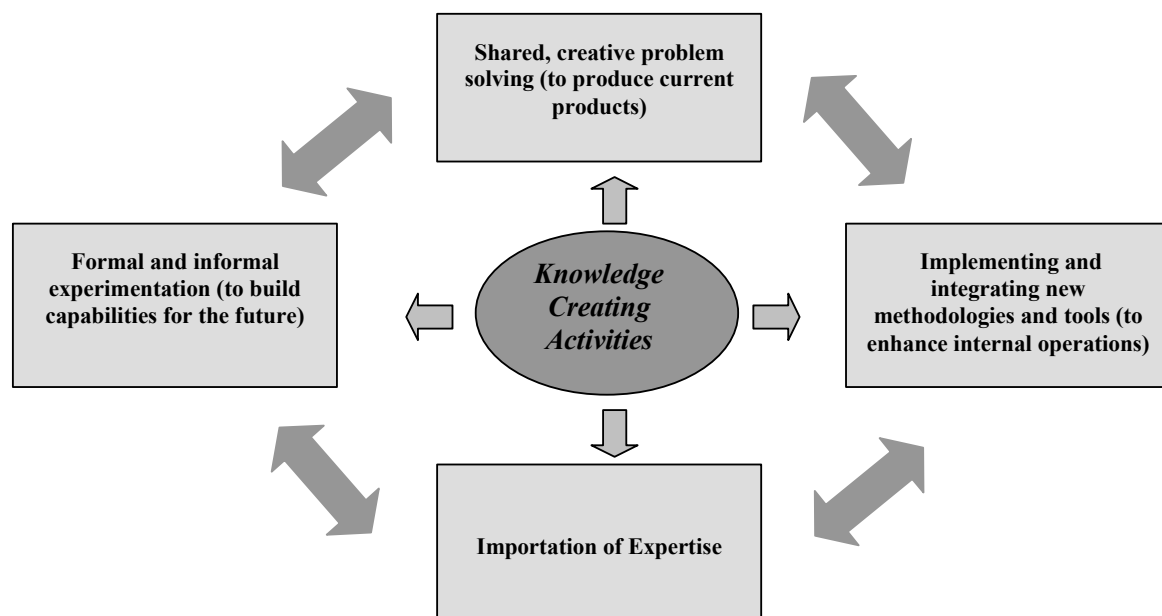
Shared, creative problem solving (to produce current products)

Formal and informal experimentation (to build capabilities for the future)

Knowledge Creating Activities

Implementing and integrating new methodologies and tools (to enhance internal operations)

Importation of Expertise